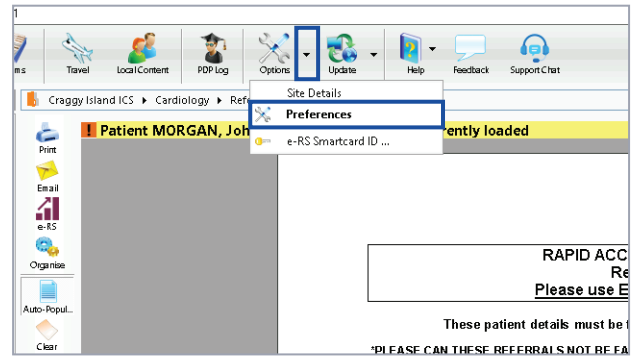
1

ms Travel Local Content PDP Log Options Update Help Feedback Support Chat

Craggy Island ICS ▸ Cardiology ▸ Ref

Site Details
Preferences
e-RS Smartcard ID ...

! Patient MORGAN, Joh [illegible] rently loaded

Print
Email
e-RS
Organise
Auto-Popul...
Clear

RAPID ACC
Re
Please use E

These patient details must be f

*PLEASE CAN THESE REFERRALS NOT BE FA